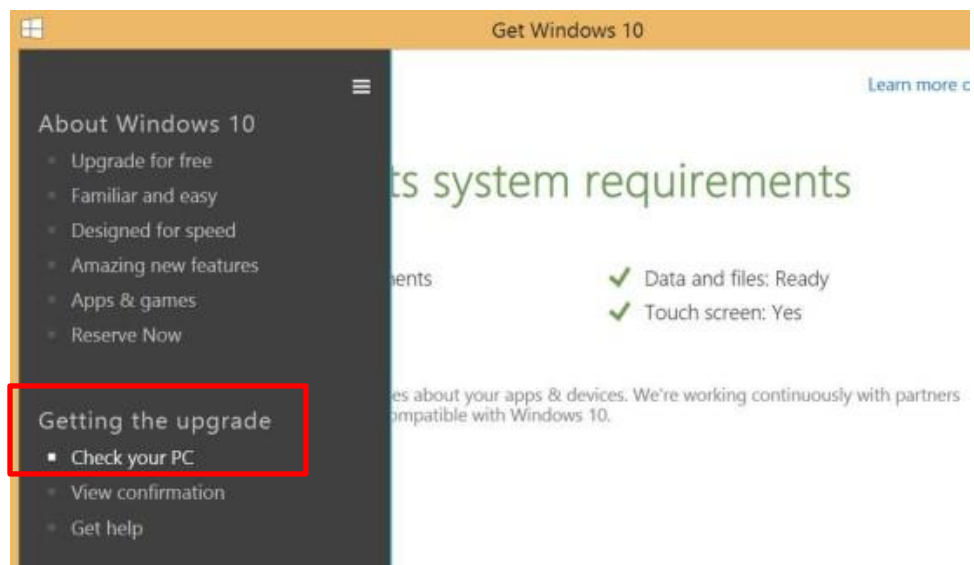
Get Windows 10

About Windows 10
Upgrade for free
Familiar and easy
Designed for speed
Amazing new features
Apps & games
Reserve Now

Getting the upgrade
Check your PC
View confirmation
Get help

Learn more c

ts system requirements

nents

Data and files: Ready
Touch screen: Yes

es about your apps & devices. We're working continuously with partners ompatible with Windows 10.